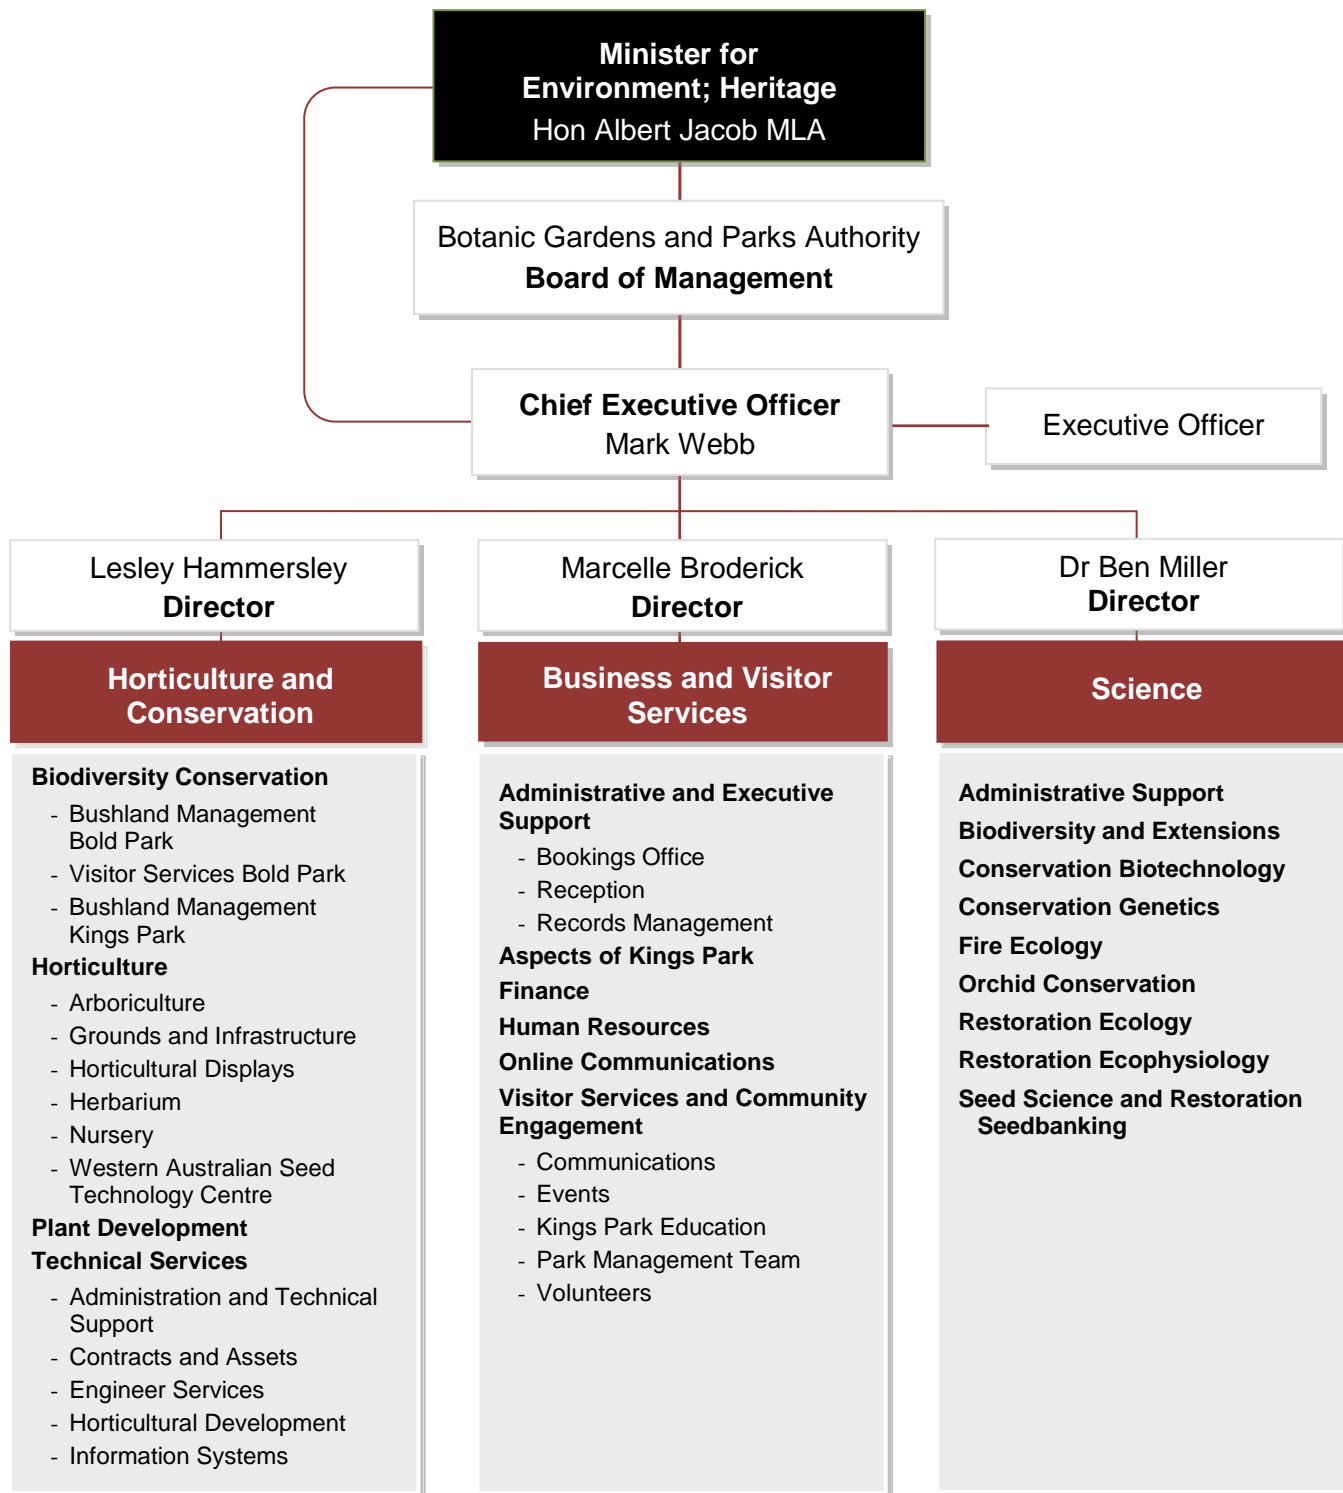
Minister for
Environment; Heritage
Hon Albert Jacob MLA

Botanic Gardens and Parks Authority
Board of Management

Chief Executive Officer
Mark Webb

Executive Officer

Lesley Hammersley
Director

Horticulture and Conservation

Biodiversity Conservation
- Bushland Management Bold Park
- Visitor Services Bold Park
- Bushland Management Kings Park
Horticulture
- Arboriculture
- Grounds and Infrastructure
- Horticultural Displays
- Herbarium
- Nursery
- Western Australian Seed Technology Centre
Plant Development
Technical Services
- Administration and Technical Support
- Contracts and Assets
- Engineer Services
- Horticultural Development
- Information Systems

Marcelle Broderick
Director

Business and Visitor Services

Administrative and Executive Support
- Bookings Office
- Reception
- Records Management
Aspects of Kings Park
Finance
Human Resources
Online Communications
Visitor Services and Community Engagement
- Communications
- Events
- Kings Park Education
- Park Management Team
- Volunteers

Dr Ben Miller
Director

Science

Administrative Support
Biodiversity and Extensions
Conservation Biotechnology
Conservation Genetics
Fire Ecology
Orchid Conservation
Restoration Ecology
Restoration Ecophysiology
Seed Science and Restoration Seedbanking